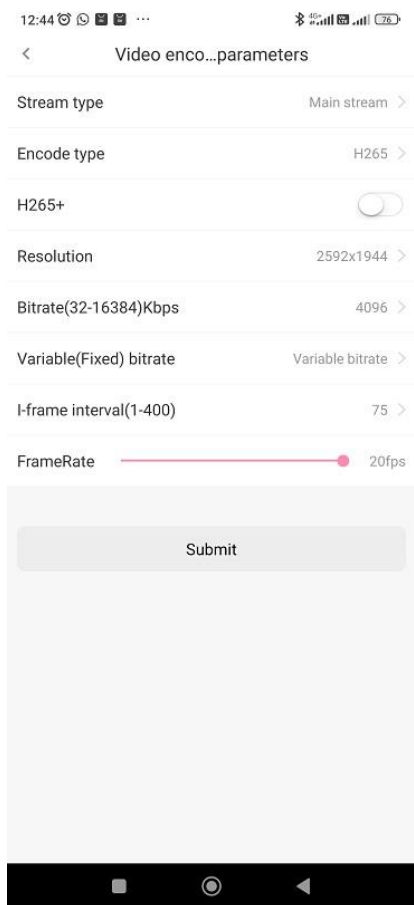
12:44 ··· 76

<
Video enco...parameters

Stream type Main stream >

Encode type H265 >

H265+

Resolution 2592x1944 >

Bitrate(32-16384)Kbps 4096 >

Variable(Fixed) bitrate Variable bitrate >

I-frame interval(1-400) 75 >

FrameRate 20fps

Submit